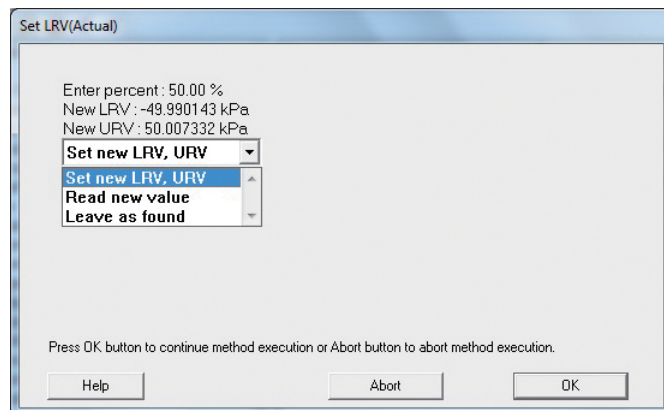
Set LRV(Actual)

Enter percent : 50.00 %
New LRV : -49.990143 kPa
New URV : 50.007332 kPa

Set new LRV, URV

Set new LRV, URV
Read new value
Leave as found

Press OK button to continue method execution or Abort button to abort method execution.

Help

Abort

OK